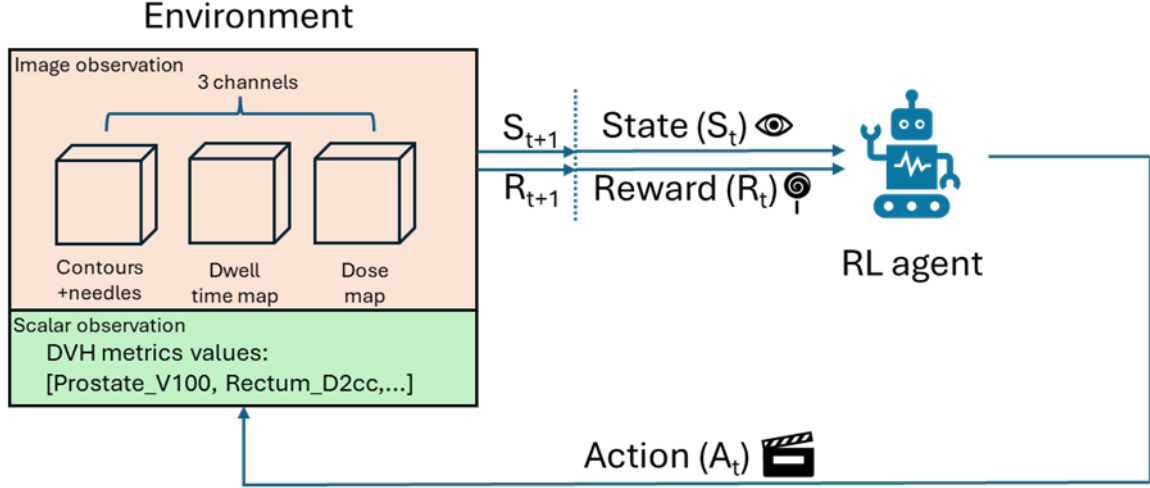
Environment

Image observation

3 channels

Contours +needles

Dwell time map

Dose map

Scalar observation

DVH metrics values:
[Prostate_V100, Rectum_D2cc,...]

$S_{t+1}$

$R_{t+1}$

State ($S_t$)

Reward ($R_t$)

RL agent

Action ($A_t$)